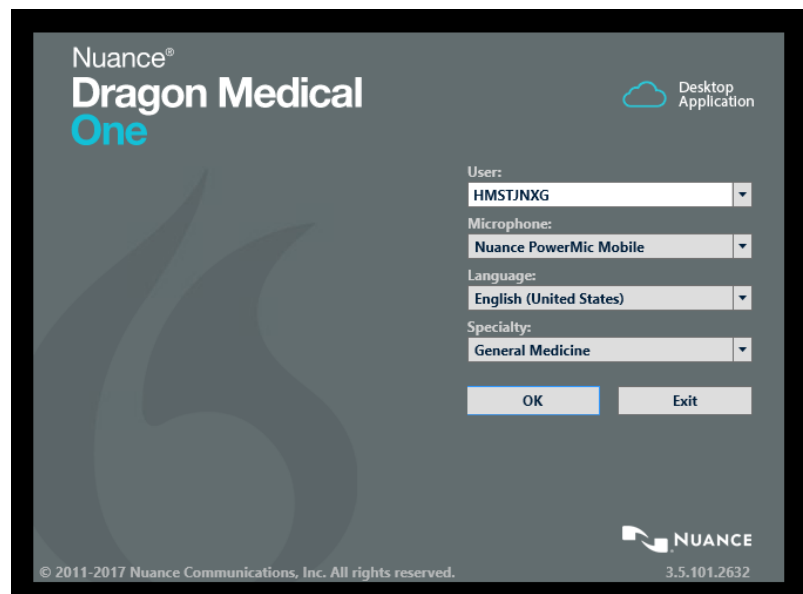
Nuance®
Dragon Medical
One

Desktop Application

User:
HMSTJNXG

Microphone:
Nuance PowerMic Mobile

Language:
English (United States)

Specialty:
General Medicine

OK

Exit

NUANCE

© 2011-2017 Nuance Communications, Inc. All rights reserved.

3.5.101.2632